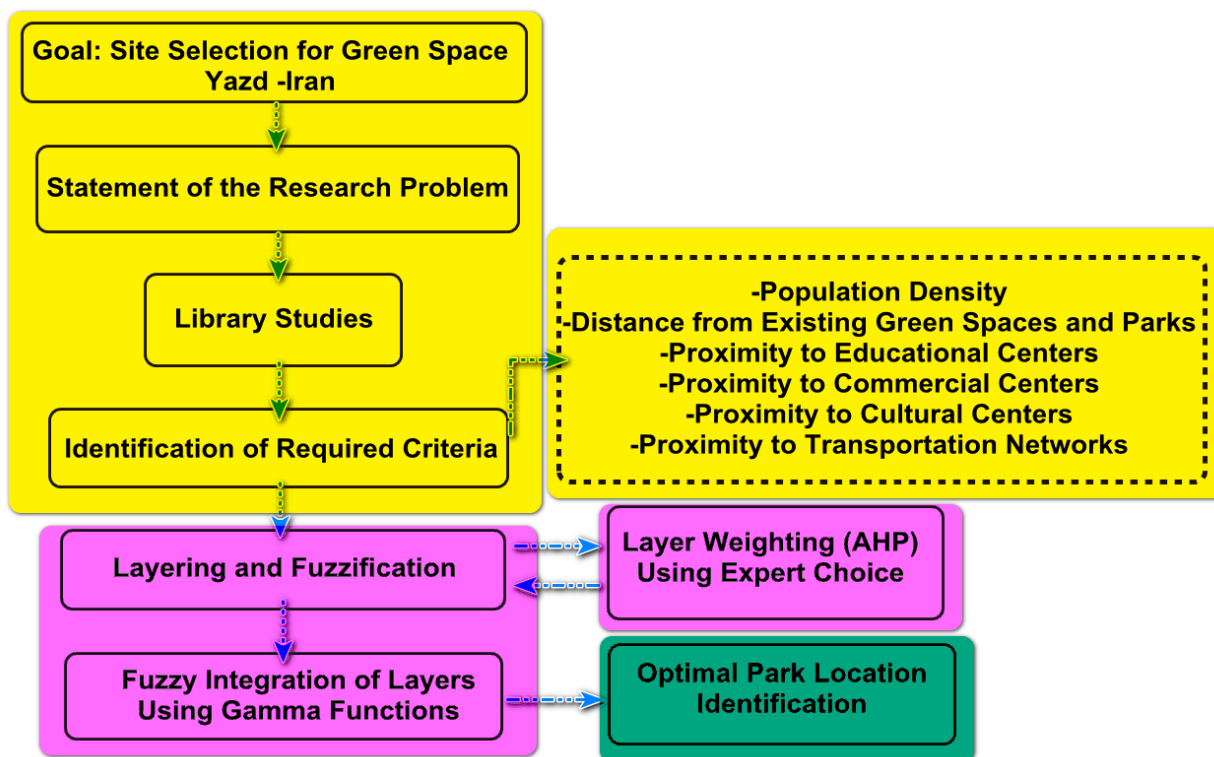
Goal: Site Selection for Green Space
Yazd -Iran

Statement of the Research Problem

Library Studies

Identification of Required Criteria

-Population Density
-Distance from Existing Green Spaces and Parks
-Proximity to Educational Centers
-Proximity to Commercial Centers
-Proximity to Cultural Centers
-Proximity to Transportation Networks

Layering and Fuzzification

Layer Weighting (AHP)
Using Expert Choice

Fuzzy Integration of Layers
Using Gamma Functions

Optimal Park Location
Identification